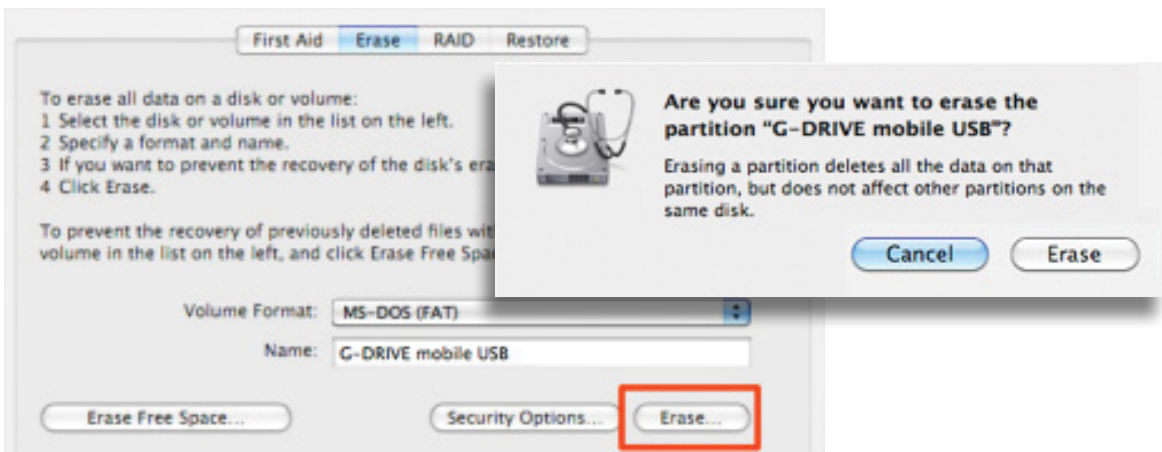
First Aid | Erase | RAID | Restore

To erase all data on a disk or volume:
1 Select the disk or volume in the list on the left.
2 Specify a format and name.
3 If you want to prevent the recovery of the disk's era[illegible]
4 Click Erase.

To prevent the recovery of previously deleted files wit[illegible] volume in the list on the left, and click Erase Free Spa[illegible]

Volume Format: MS-DOS (FAT)

Name: G-DRIVE mobile USB

Erase Free Space...

Security Options...

Erase...

Are you sure you want to erase the partition "G-DRIVE mobile USB"?

Erasing a partition deletes all the data on that partition, but does not affect other partitions on the same disk.

Cancel

Erase